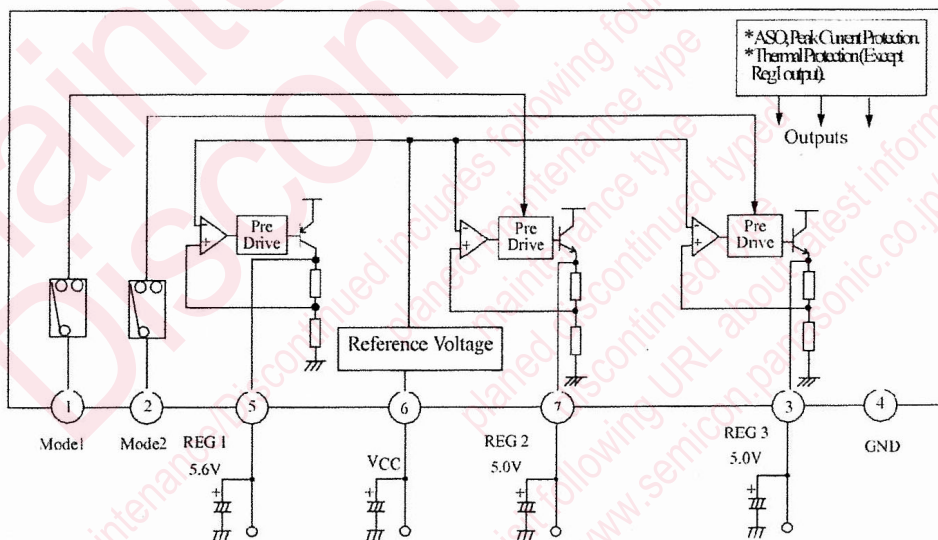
\* ASO, Peak Current Protection.
\* Thermal Protection (Except Reg1 output).

Outputs

Pre Drive

Pre Drive

Pre Drive

Reference Voltage

1
Mode1

2
Mode2

5
REG 1
5.6V

6
VCC

7
REG 2
5.0V

3
REG 3
5.0V

4
GND

Maintenance/Discontinued
Maintenance/Discontinued includes following four Product lifecycle stage.
planed maintenance type
maintenance type
planed discontinued typed
discontinued type
Please visit following URL about latest information.
www.semicon.panasonic.co.jp